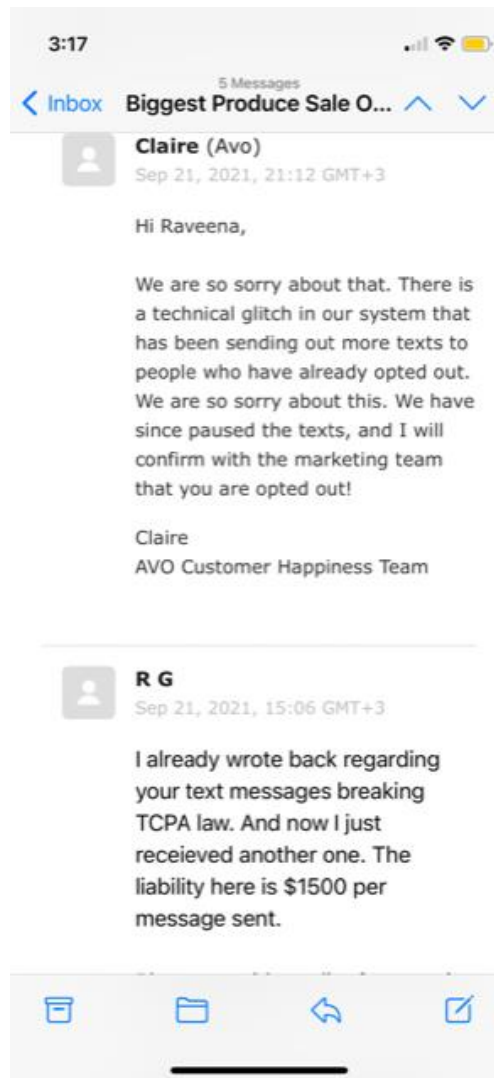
3:17

5 Messages

< Inbox Biggest Produce Sale O...

Claire (Avo)
Sep 21, 2021, 21:12 GMT+3

Hi Raveena,

We are so sorry about that. There is a technical glitch in our system that has been sending out more texts to people who have already opted out. We are so sorry about this. We have since paused the texts, and I will confirm with the marketing team that you are opted out!

Claire
AVO Customer Happiness Team

R G
Sep 21, 2021, 15:06 GMT+3

I already wrote back regarding your text messages breaking TCPA law. And now I just receieved another one. The liability here is $1500 per message sent.

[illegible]